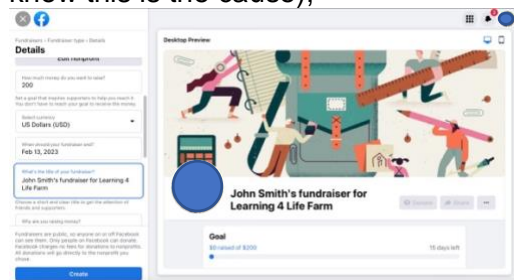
know this is the cause);

Fundraisers › Fundraiser type › Details
Details
Edit Nonprofit
How much money do you want to raise?
200
Set a goal that inspires supporters to help you reach it. You don't have to reach your goal to receive the money.
Select currency
US Dollars (USD)
When should your fundraiser end?
Feb 13, 2023
What's the title of your fundraiser?
John Smith's fundraiser for Learning 4 Life Farm
Choose a short and clear title to get the attention of friends and supporters.
Why are you raising money?
Fundraisers are public, so anyone on or off Facebook can see them. Only people on Facebook can donate. Facebook charges no fees for donations to nonprofits. All donations will go directly to the nonprofit you chose.
Create

Desktop Preview
John Smith's fundraiser for Learning 4 Life Farm
Donate
Share
...
Goal
$0 raised of $200
15 days left